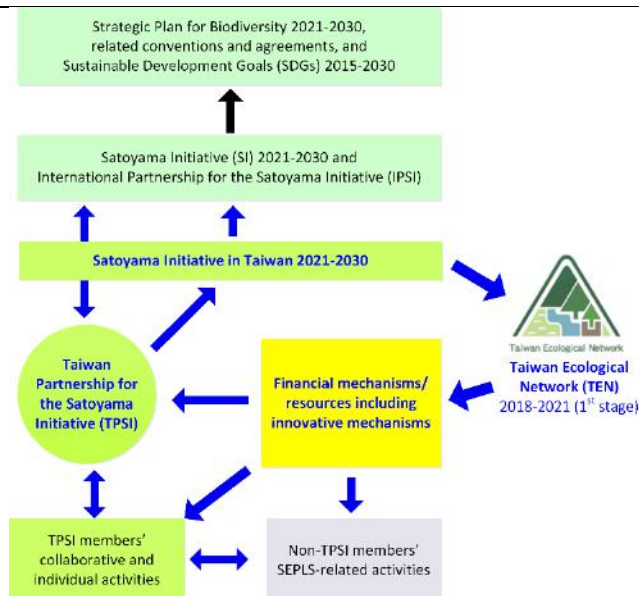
Strategic Plan for Biodiversity 2021-2030, related conventions and agreements, and Sustainable Development Goals (SDGs) 2015-2030

Satoyama Initiative (SI) 2021-2030 and International Partnership for the Satoyama Initiative (IPSI)

Satoyama Initiative in Taiwan 2021-2030

Taiwan Ecological Network

Taiwan Ecological Network (TEN) 2018-2021 (1$^{st}$ stage)

Taiwan Partnership for the Satoyama Initiative (TPSI)

Financial mechanisms/ resources including innovative mechanisms

TPSI members' collaborative and individual activities

Non-TPSI members' SEPLS-related activities